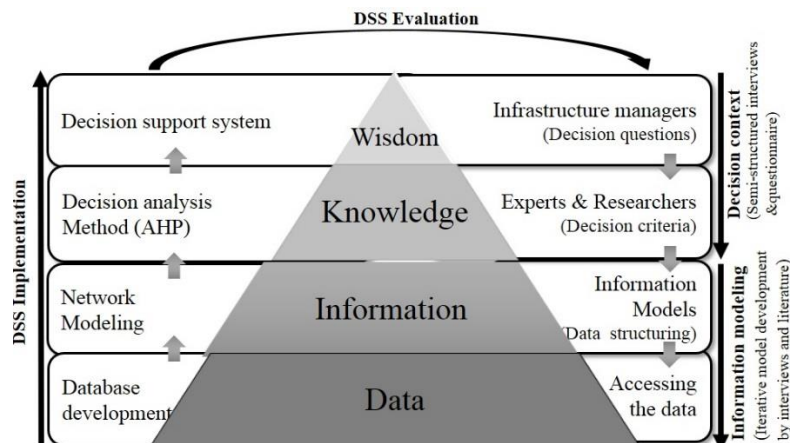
DSS Evaluation

DSS Implementation

Decision support system

Wisdom

Infrastructure managers (Decision questions)

Decision analysis Method (AHP)

Knowledge

Experts & Researchers (Decision criteria)

Network Modeling

Information

Information Models (Data structuring)

Database development

Data

Accessing the data

Decision context (Semi-structured interviews &questionnaire)

Information modeling (Iterative model development by interviews and literature)